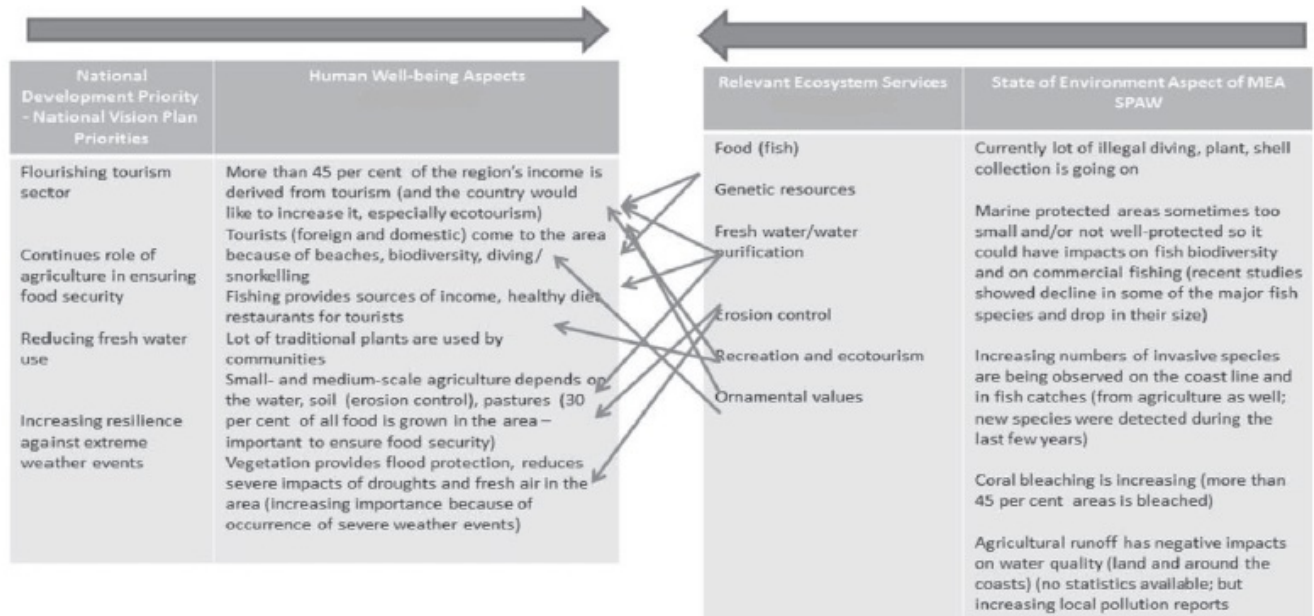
| National Development Priority - National Vision Plan Priorities | Human Well-being Aspects |
|---|---|
| Flourishing tourism sector<br><br>Continues role of agriculture in ensuring food security<br><br>Reducing fresh water use<br><br>Increasing resilience against extreme weather events | More than 45 per cent of the region's income is derived from tourism (and the country would like to increase it, especially ecotourism)<br>Tourists (foreign and domestic) come to the area because of beaches, biodiversity, diving/ snorkelling<br>Fishing provides sources of income, healthy diet restaurants for tourists<br>Lot of traditional plants are used by communities<br>Small- and medium-scale agriculture depends on the water, soil (erosion control), pastures (30 per cent of all food is grown in the area – important to ensure food security)<br>Vegetation provides flood protection, reduces severe impacts of droughts and fresh air in the area (increasing importance because of occurrence of severe weather events) |

| Relevant Ecosystem Services | State of Environment Aspect of MEA SPAW |
|---|---|
| Food (fish)<br><br>Genetic resources<br><br>Fresh water/water purification<br><br>Erosion control<br><br>Recreation and ecotourism<br><br>Ornamental values | Currently lot of illegal diving, plant, shell collection is going on<br><br>Marine protected areas sometimes too small and/or not well-protected so it could have impacts on fish biodiversity and on commercial fishing (recent studies showed decline in some of the major fish species and drop in their size)<br><br>Increasing numbers of invasive species are being observed on the coast line and in fish catches (from agriculture as well; new species were detected during the last few years)<br><br>Coral bleaching is increasing (more than 45 per cent areas is bleached)<br><br>Agricultural runoff has negative impacts on water quality (land and around the coasts) (no statistics available; but increasing local pollution reports |